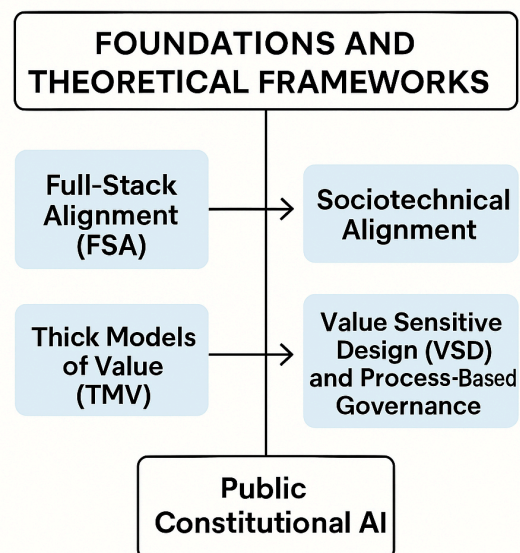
FOUNDATIONS AND THEORETICAL FRAMEWORKS

Full-Stack Alignment (FSA)

Sociotechnical Alignment

Thick Models of Value (TMV)

Value Sensitive Design (VSD) and Process-Based Governance

Public Constitutional AI